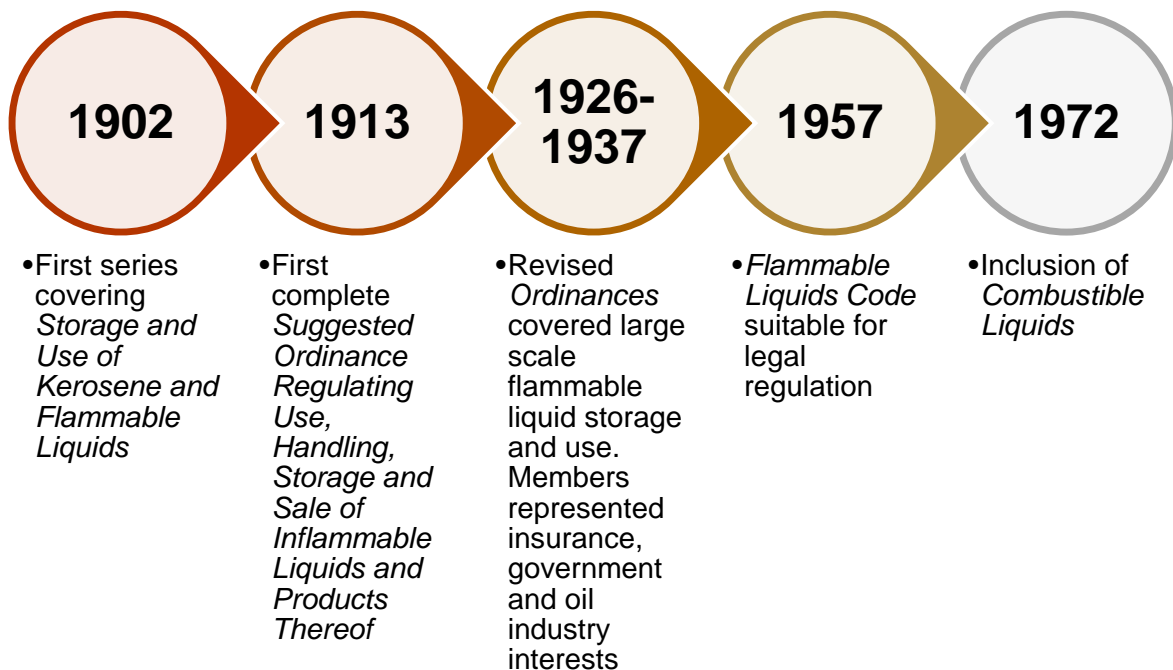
1902

1913

1926-1937

1957

1972

•First series covering Storage and Use of Kerosene and Flammable Liquids

•First complete Suggested Ordinance Regulating Use, Handling, Storage and Sale of Inflammable Liquids and Products Thereof

•Revised Ordinances covered large scale flammable liquid storage and use. Members represented insurance, government and oil industry interests

•Flammable Liquids Code suitable for legal regulation

•Inclusion of Combustible Liquids